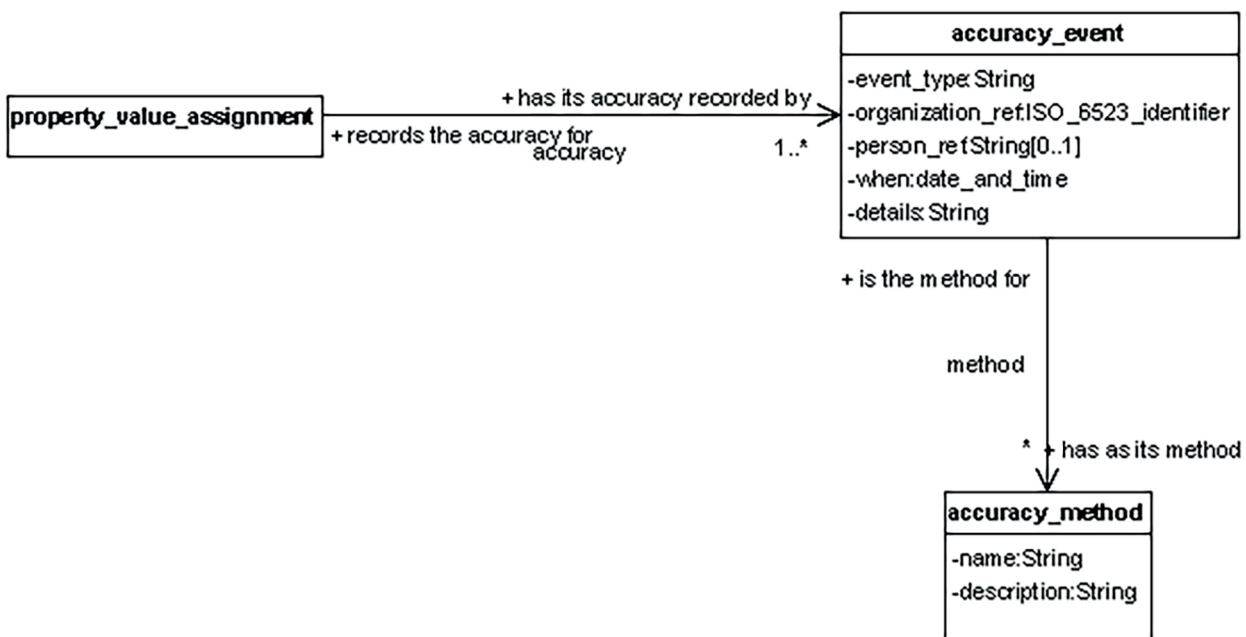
property_value_assignment

+ has its accuracy recorded by

+ records the accuracy for

accuracy

1..*

accuracy_event

-event_type:String

-organization_ref:ISO_6523_identifier

-person_ref:String[0..1]

-when:date_and_time

-details:String

+ is the method for

method

*

+ has as its method

accuracy_method

-name:String

-description:String